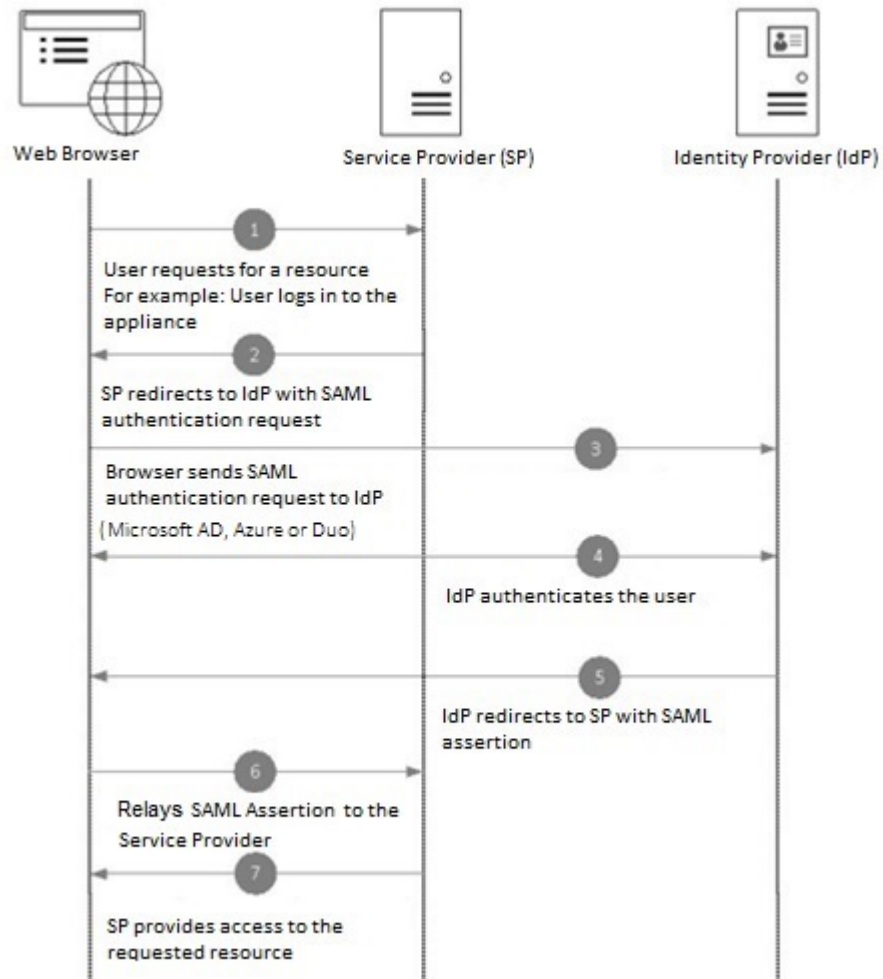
Web Browser

Service Provider (SP)

Identity Provider (IdP)

1

User requests for a resource
For example: User logs in to the appliance

2

SP redirects to IdP with SAML authentication request

3

Browser sends SAML authentication request to IdP
( Microsoft AD, Azure or Duo)

4

IdP authenticates the user

5

IdP redirects to SP with SAML assertion

6

Relays SAML Assertion to the Service Provider

7

SP provides access to the requested resource